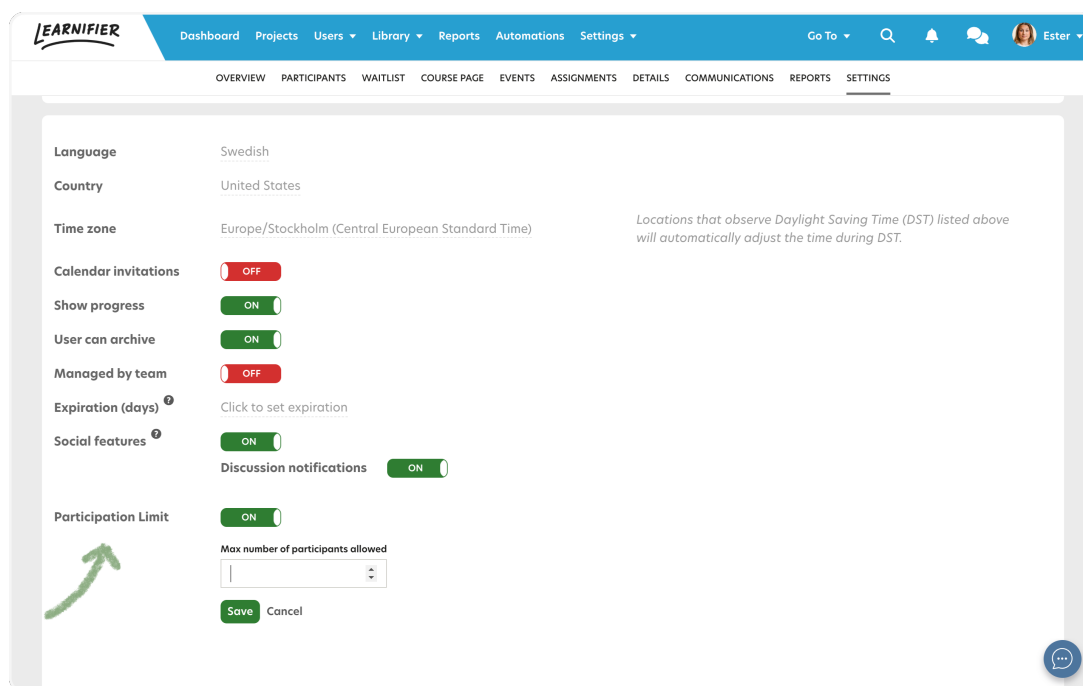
LEARNIFIER Dashboard Projects Users ▾ Library ▾ Reports Automations Settings ▾ Go To ▾ Ester ▾

OVERVIEW PARTICIPANTS WAITLIST COURSE PAGE EVENTS ASSIGNMENTS DETAILS COMMUNICATIONS REPORTS SETTINGS

Language Swedish

Country United States

Time zone Europe/Stockholm (Central European Standard Time)

Locations that observe Daylight Saving Time (DST) listed above will automatically adjust the time during DST.

Calendar invitations OFF

Show progress ON

User can archive ON

Managed by team OFF

Expiration (days) Click to set expiration

Social features ON

Discussion notifications ON

Participation Limit ON

Max number of participants allowed

Save Cancel